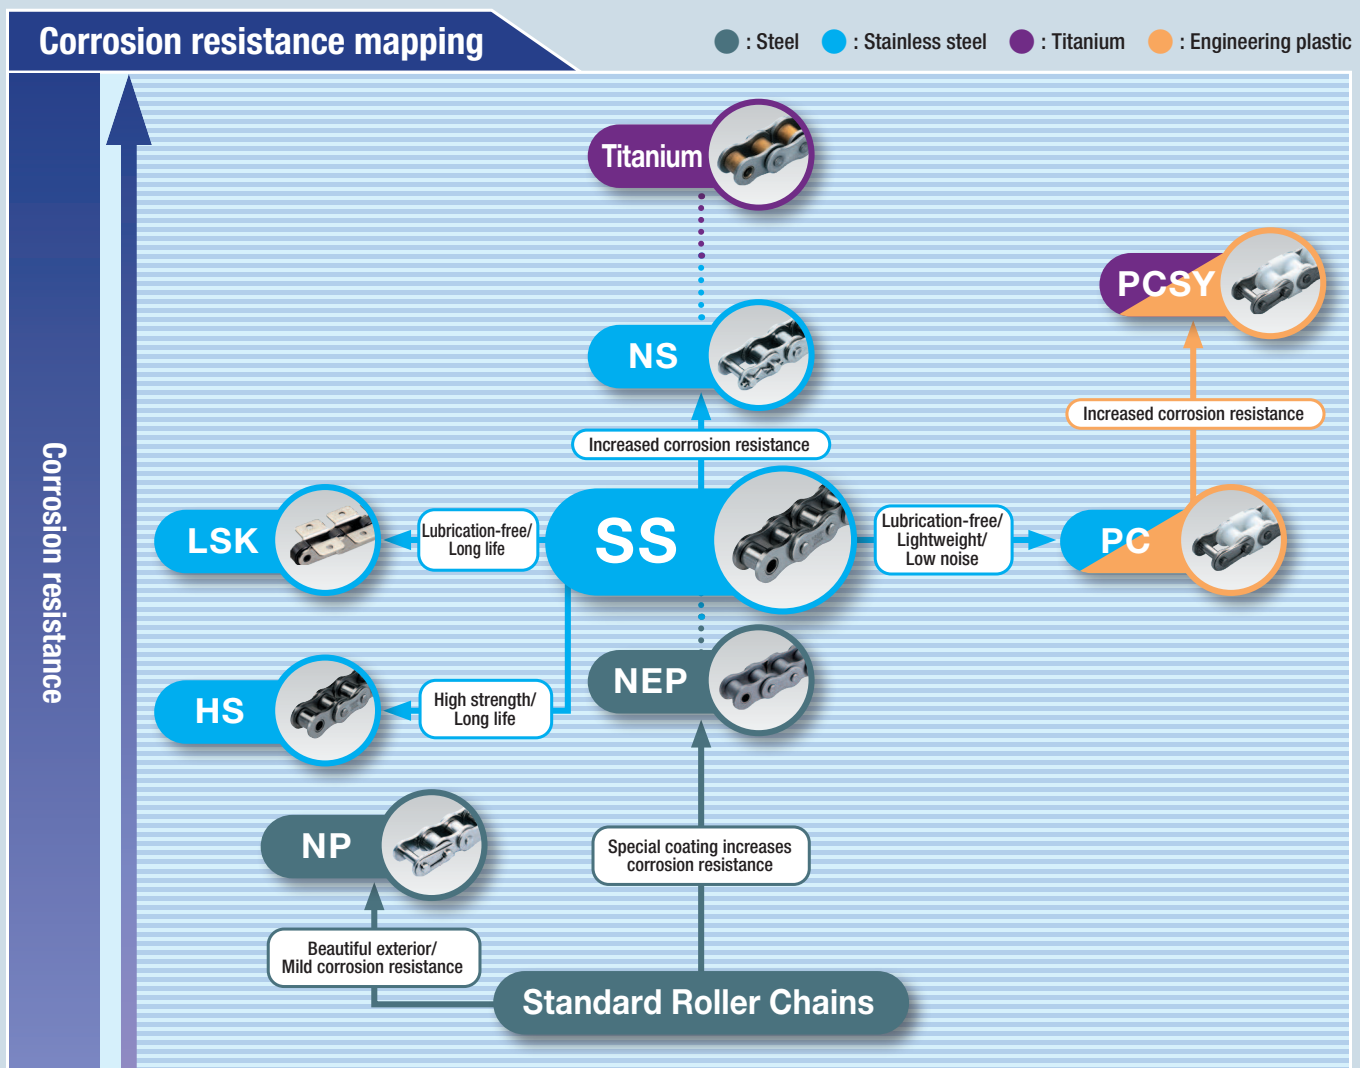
Corrosion resistance mapping

: Steel : Stainless steel : Titanium : Engineering plastic

Corrosion resistance

Titanium

PCSY

NS

Increased corrosion resistance

Increased corrosion resistance

LSK

Lubrication-free/ Long life

SS

Lubrication-free/ Lightweight/ Low noise

PC

HS

High strength/ Long life

NEP

NP

Special coating increases corrosion resistance

Beautiful exterior/ Mild corrosion resistance

Standard Roller Chains